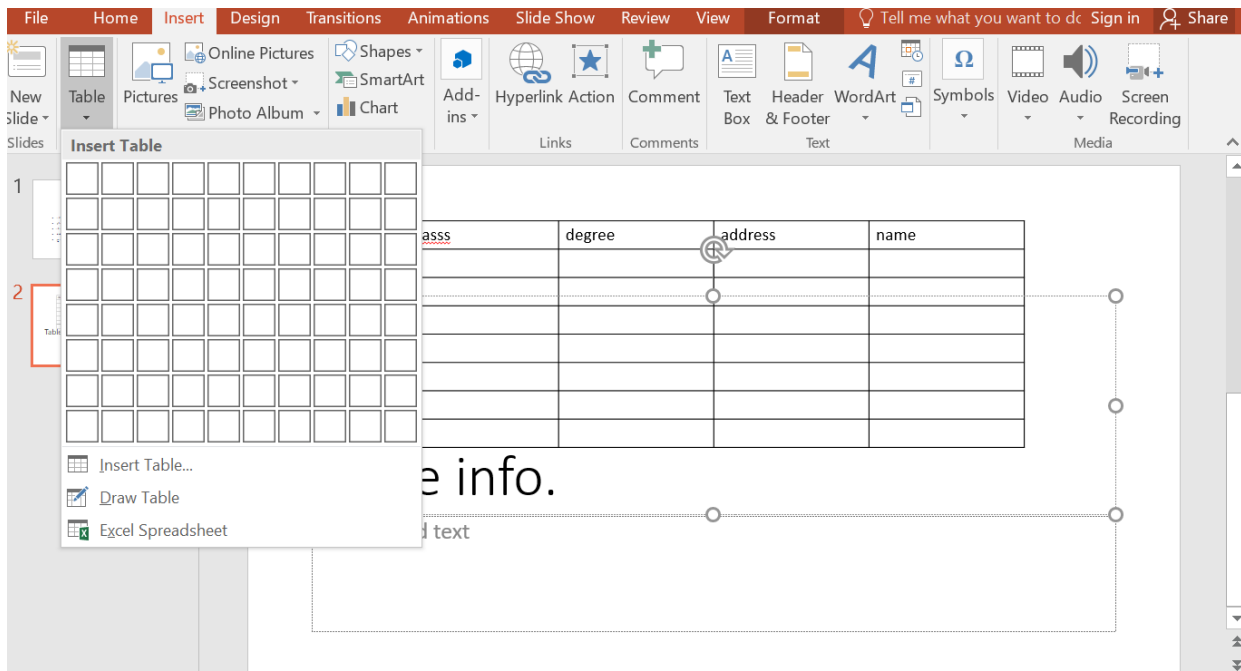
File Home Insert Design Transitions Animations Slide Show Review View Format Tell me what you want to dc Sign in Share

New Slide Slides Table Pictures Online Pictures Screenshot Photo Album Shapes SmartArt Chart Add-ins Hyperlink Action Links Comment Comments Text Box Header & Footer WordArt Text Symbols Video Audio Screen Recording Media

Insert Table

Insert Table...
Draw Table
Excel Spreadsheet

1
2
Table

| asss | degree | address | name |
|---|---|---|---|
| | | | |
| | | | |
| | | | |
| | | | |
| | | | |
| | | | |
| | | | |

e info.

d text